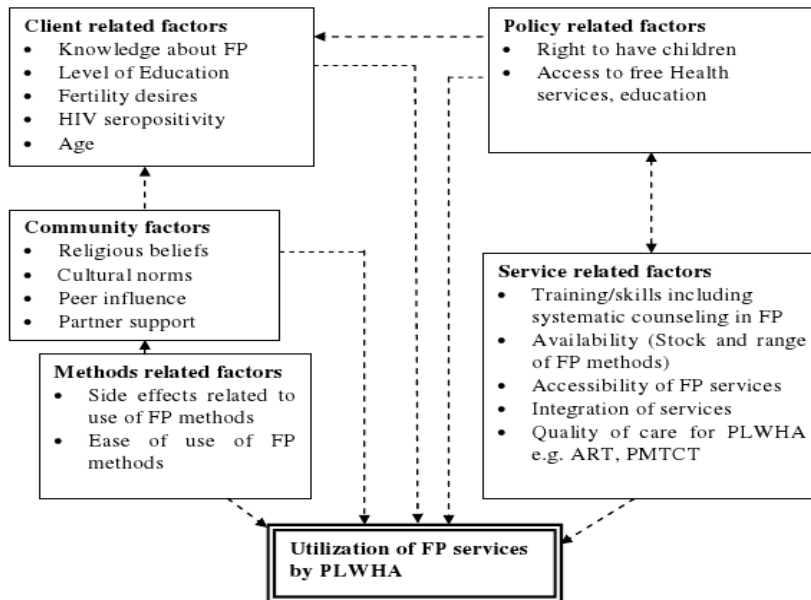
**Client related factors**
- Knowledge about FP
- Level of Education
- Fertility desires
- HIV seropositivity
- Age

**Policy related factors**
- Right to have children
- Access to free Health services, education

**Community factors**
- Religious beliefs
- Cultural norms
- Peer influence
- Partner support

**Service related factors**
- Training/skills including systematic counseling in FP
- Availability (Stock and range of FP methods)
- Accessibility of FP services
- Integration of services
- Quality of care for PLWHA e.g. ART, PMTCT

**Methods related factors**
- Side effects related to use of FP methods
- Ease of use of FP methods

**Utilization of FP services by PLWHA**